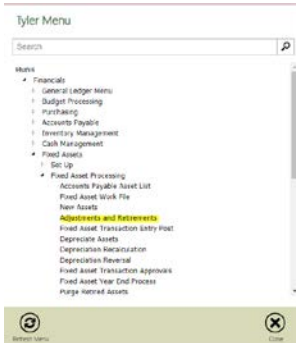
Tyler Menu

Search

Munis
Financials
General Ledger Menu
Budget Processing
Purchasing
Accounts Payable
Inventory Management
Cash Management
Fixed Assets
Set Up
Fixed Asset Processing
Accounts Payable Asset List
Fixed Asset Work File
New Assets
Adjustments and Retirements
Fixed Asset Transaction Entry Post
Depreciate Assets
Depreciation Recalculation
Depreciation Reversal
Fixed Asset Transaction Approvals
Fixed Asset Year End Process
Purge Retired Assets

Refresh Menu
Close